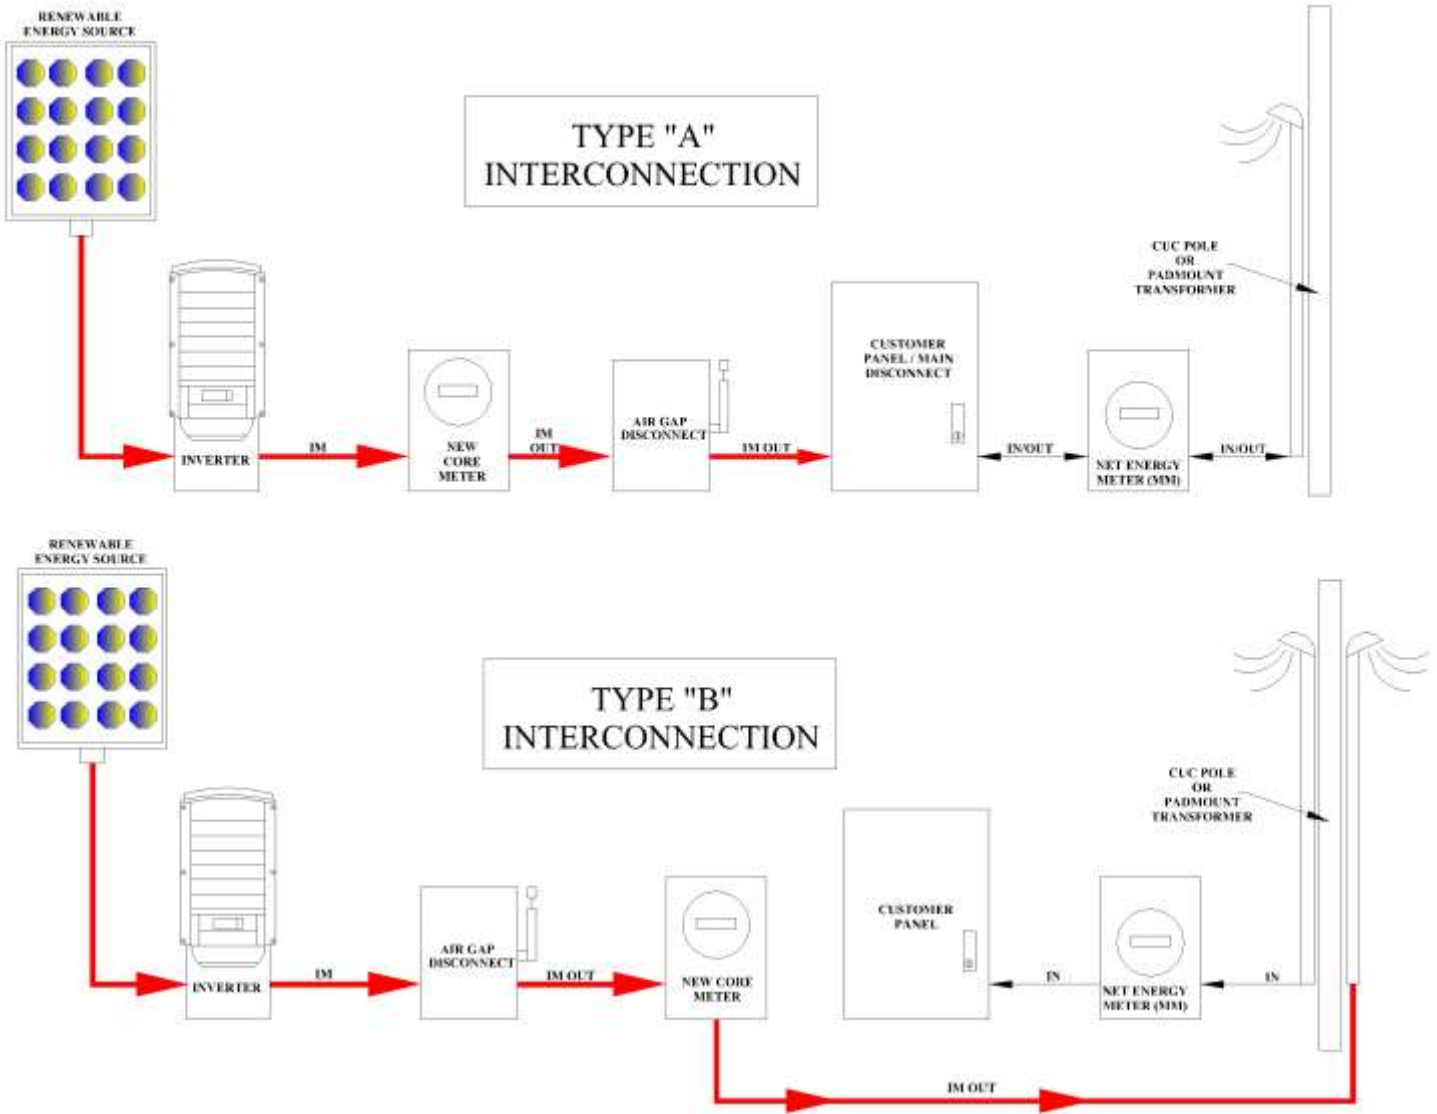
RENEWABLE ENERGY SOURCE

TYPE "A" INTERCONNECTION

CUC POLE OR PADMOUNT TRANSFORMER

INVERTER

IM

NEW CORE METER

IM OUT

AIR GAP DISCONNECT

IM OUT

CUSTOMER PANEL / MAIN DISCONNECT

IN/OUT

NET ENERGY METER (MM)

IN/OUT

RENEWABLE ENERGY SOURCE

TYPE "B" INTERCONNECTION

CUC POLE OR PADMOUNT TRANSFORMER

INVERTER

IM

AIR GAP DISCONNECT

IM OUT

NEW CORE METER

CUSTOMER PANEL

IN

NET ENERGY METER (MM)

IN

IM OUT